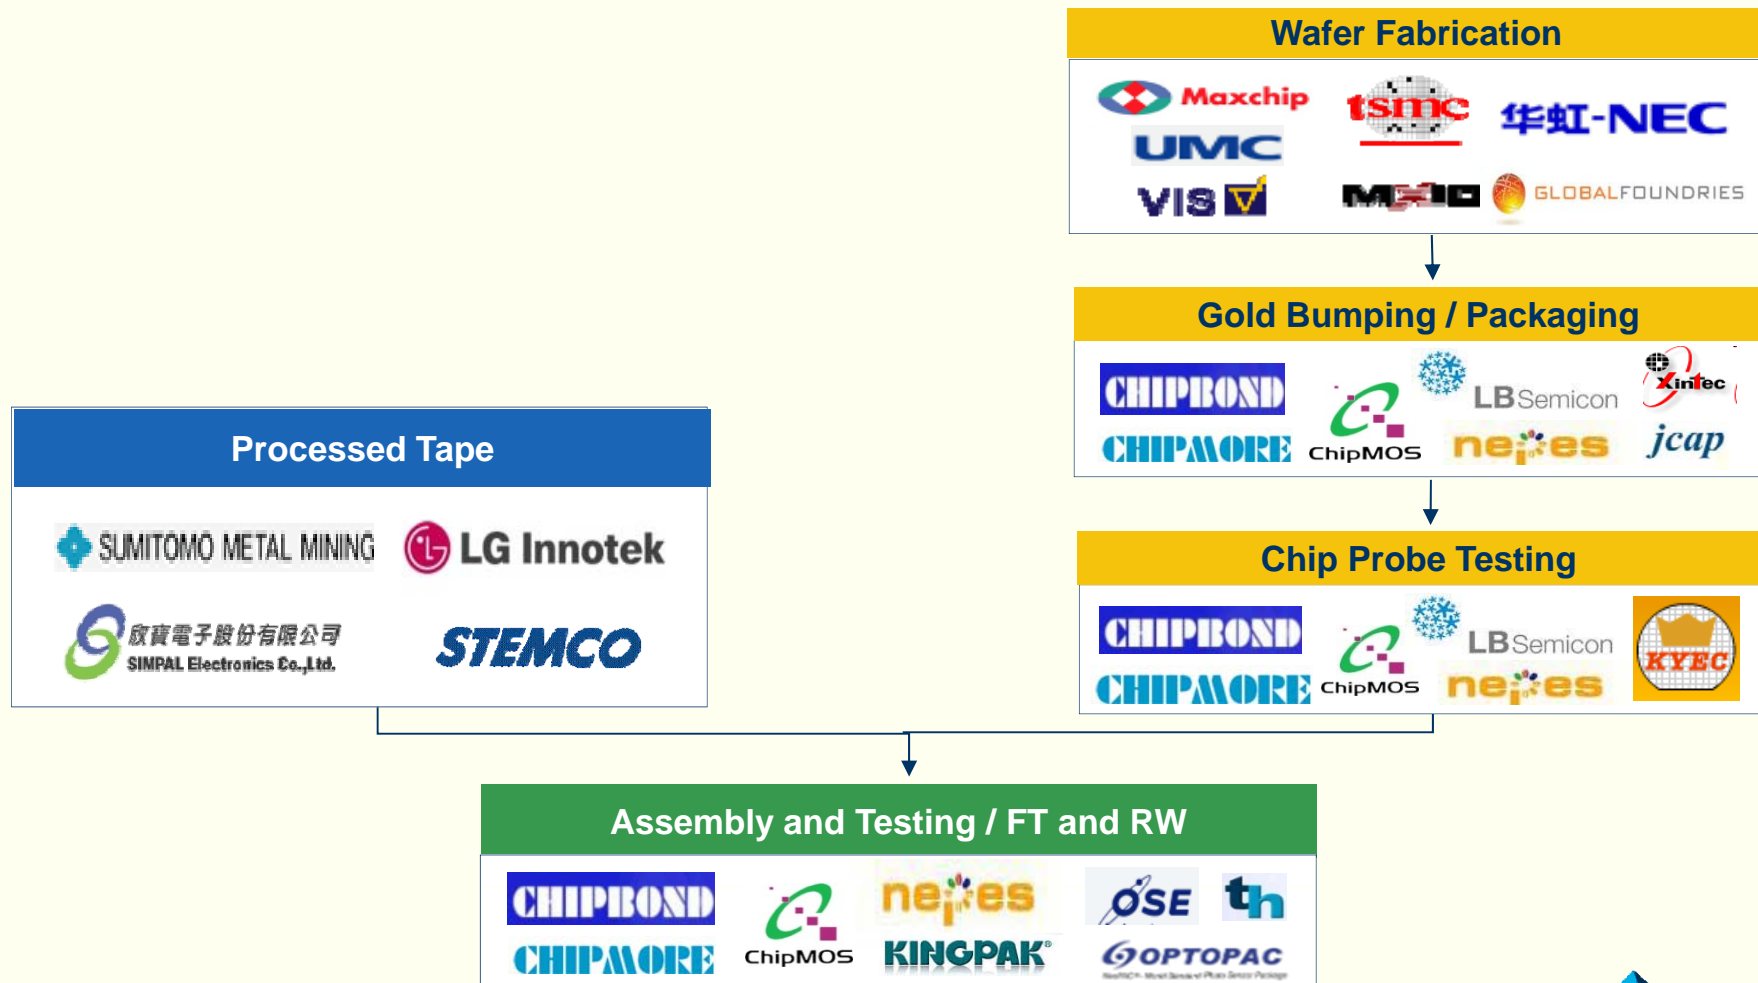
Wafer Fabrication

Maxchip
tsmc
华虹-NEC
UMC
VIS
MXIC
GLOBALFOUNDRIES

Gold Bumping / Packaging

CHIPBOND
CHIPMORE
ChipMOS
LBSemicon
nepes
Xintec
jcap

Processed Tape

SUMITOMO METAL MINING
LG Innotek
欣寶電子股份有限公司
SIMPAL Electronics Co.,Ltd.
STEMCO

Chip Probe Testing

CHIPBOND
CHIPMORE
ChipMOS
LBSemicon
nepes
KYEC

Assembly and Testing / FT and RW

CHIPBOND
CHIPMORE
ChipMOS
nepes
KINGPAK
OSE
th
OPTOPAC